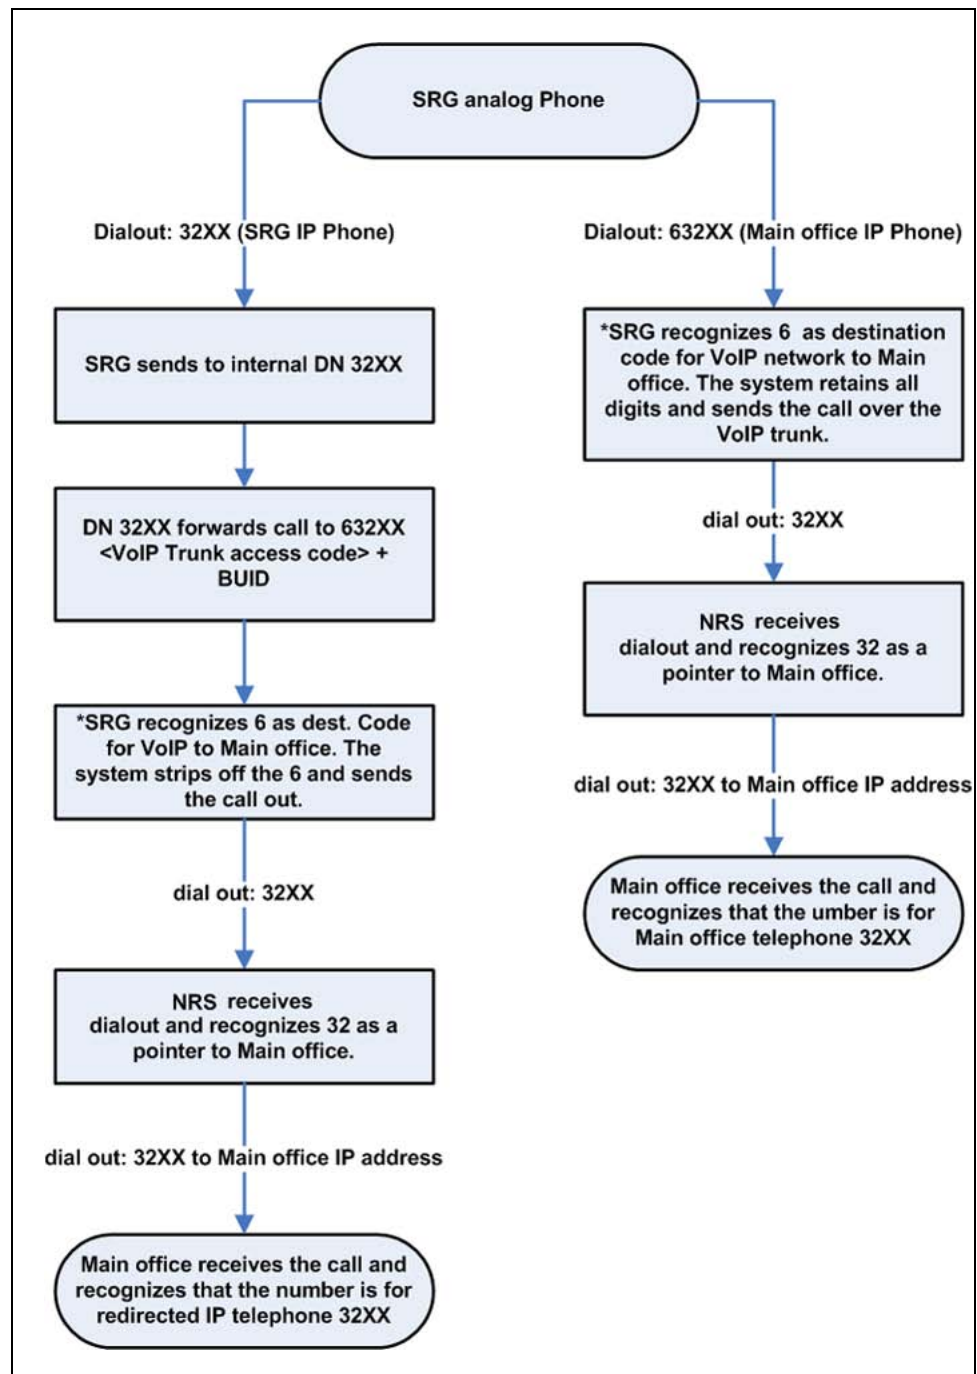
SRG analog Phone

Dialout: 32XX (SRG IP Phone)

SRG sends to internal DN 32XX

DN 32XX forwards call to 632XX <VoIP Trunk access code> + BUID

*SRG recognizes 6 as dest. Code for VoIP to Main office. The system strips off the 6 and sends the call out.

dial out: 32XX

NRS receives dialout and recognizes 32 as a pointer to Main office.

dial out: 32XX to Main office IP address

Main office receives the call and recognizes that the number is for redirected IP telephone 32XX

Dialout: 632XX (Main office IP Phone)

*SRG recognizes 6 as destination code for VoIP network to Main office. The system retains all digits and sends the call over the VoIP trunk.

dial out: 32XX

NRS receives dialout and recognizes 32 as a pointer to Main office.

dial out: 32XX to Main office IP address

Main office receives the call and recognizes that the umber is for Main office telephone 32XX